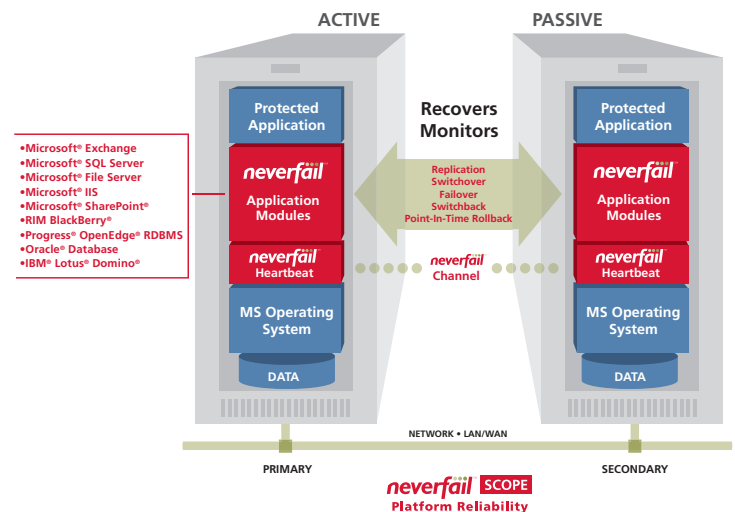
ACTIVE

PASSIVE

•Microsoft® Exchange
•Microsoft® SQL Server
•Microsoft® File Server
•Microsoft® IIS
•Microsoft® SharePoint®
•RIM BlackBerry®
•Progress® OpenEdge® RDBMS
•Oracle® Database
•IBM® Lotus® Domino®

Protected Application

neverfail™

Application Modules

neverfail

Heartbeat

MS Operating System

DATA

Recovers
Monitors

Replication
Switchover
Failover
Switchback
Point-In-Time Rollback

neverfail
Channel

Protected Application

neverfail™

Application Modules

neverfail

Heartbeat

MS Operating System

DATA

NETWORK • LAN/WAN

PRIMARY

SECONDARY

neverfail SCOPE
Platform Reliability